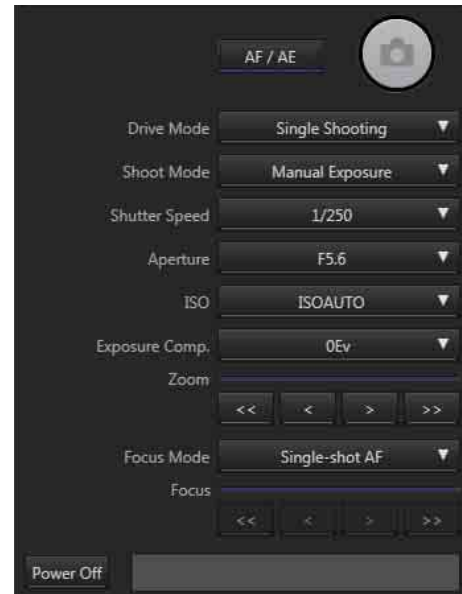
AF / AE

Drive Mode Single Shooting

Shoot Mode Manual Exposure

Shutter Speed 1/250

Aperture F5.6

ISO ISOAUTO

Exposure Comp. 0Ev

Zoom

<< < > >>

Focus Mode Single-shot AF

Focus

<< < > >>

Power Off